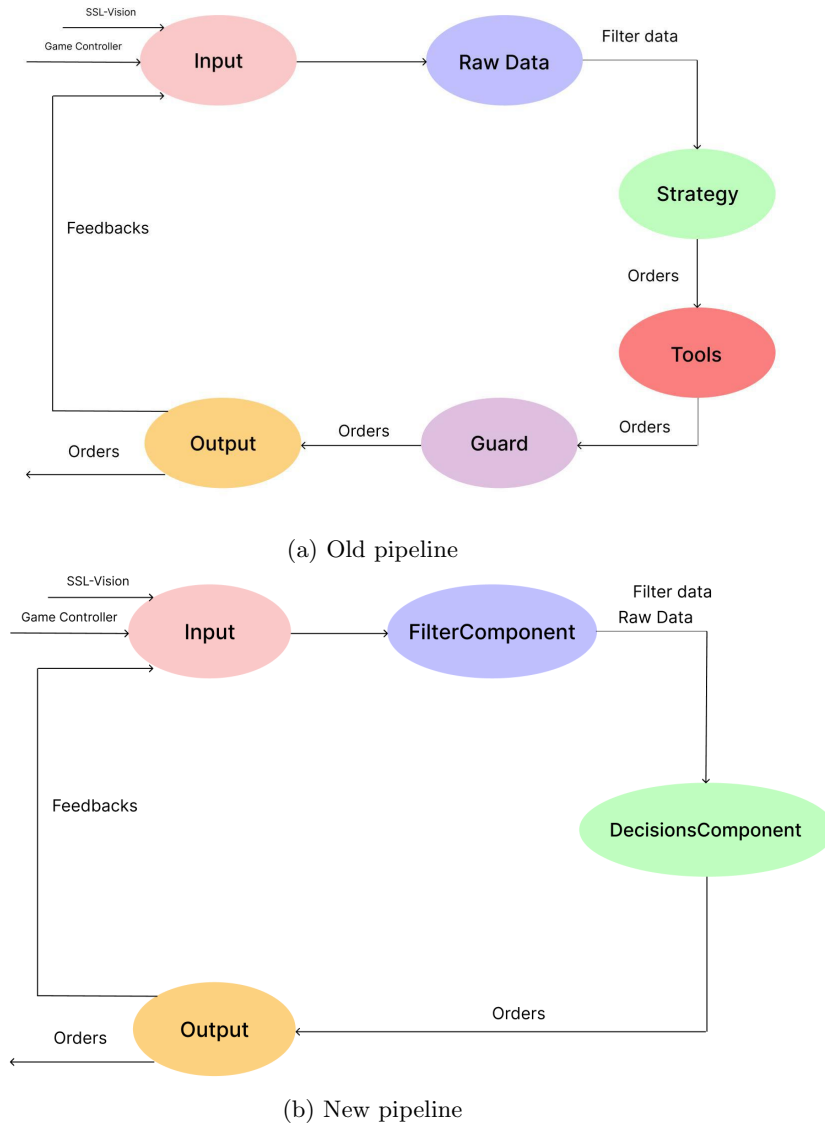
SSL-Vision

Game Controller

Input

Raw Data

Filter data

Strategy

Feedbacks

Orders

Tools

Orders

Output

Orders

Guard

Orders

(a) Old pipeline

SSL-Vision

Game Controller

Input

FilterComponent

Filter data

Raw Data

Feedbacks

DecisionsComponent

Orders

Output

Orders

(b) New pipeline